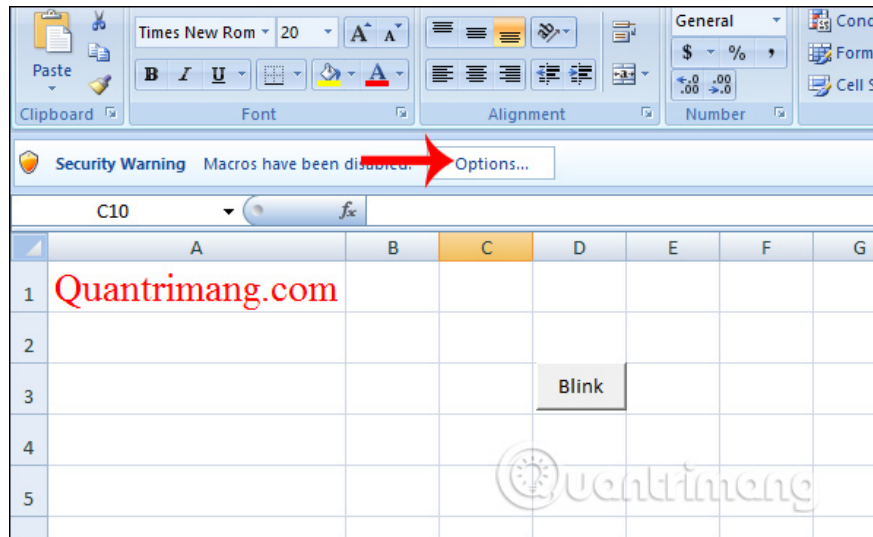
Paste
Times New Rom 20
A A
B I U
A
General
$ % ,
.00 .0
Cond
Form
Cell S
Clipboard
Font
Alignment
Number

Security Warning Macros have been disabled. Options...

C10
fx

| | A | B | C | D | E | F | G |
|---|---|---|---|---|---|---|---|
| 1 | Quantrimang.com | | | | | | |
| 2 | | | | | | | |
| 3 | | | | Blink | | | |
| 4 | | | | | | | |
| 5 | | | | | | | |

Quantrimang